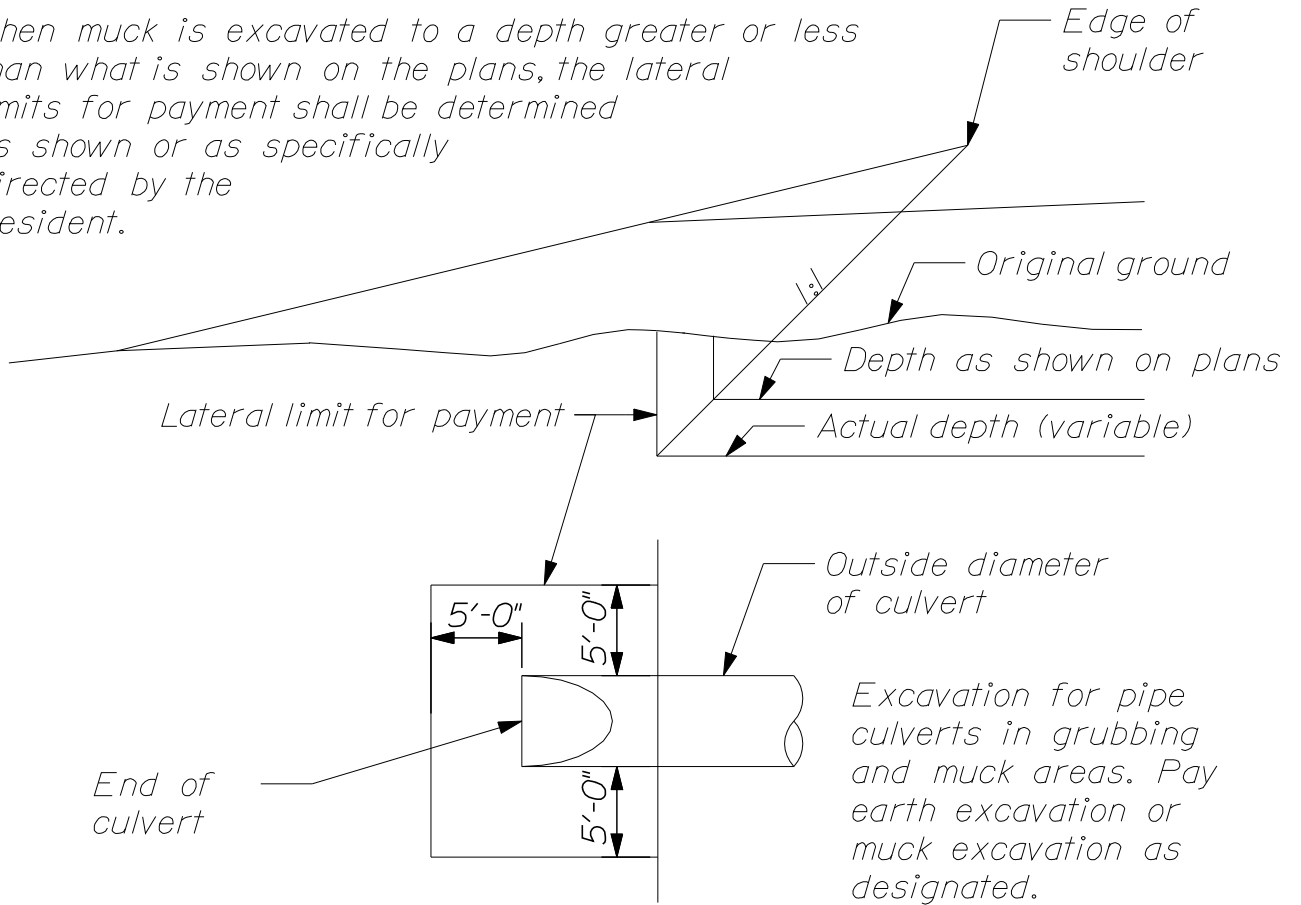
hen muck is excavated to a depth greater or less han what is shown on the plans, the lateral mits for payment shall be determined s shown or as specifically irected by the esident.

Edge of shoulder

Original ground

Depth as shown on plans

Lateral limit for payment

Actual depth (variable)

Outside diameter of culvert

5'-0"

5'-0"

5'-0"

Excavation for pipe culverts in grubbing and muck areas. Pay earth excavation or muck excavation as designated.

End of culvert